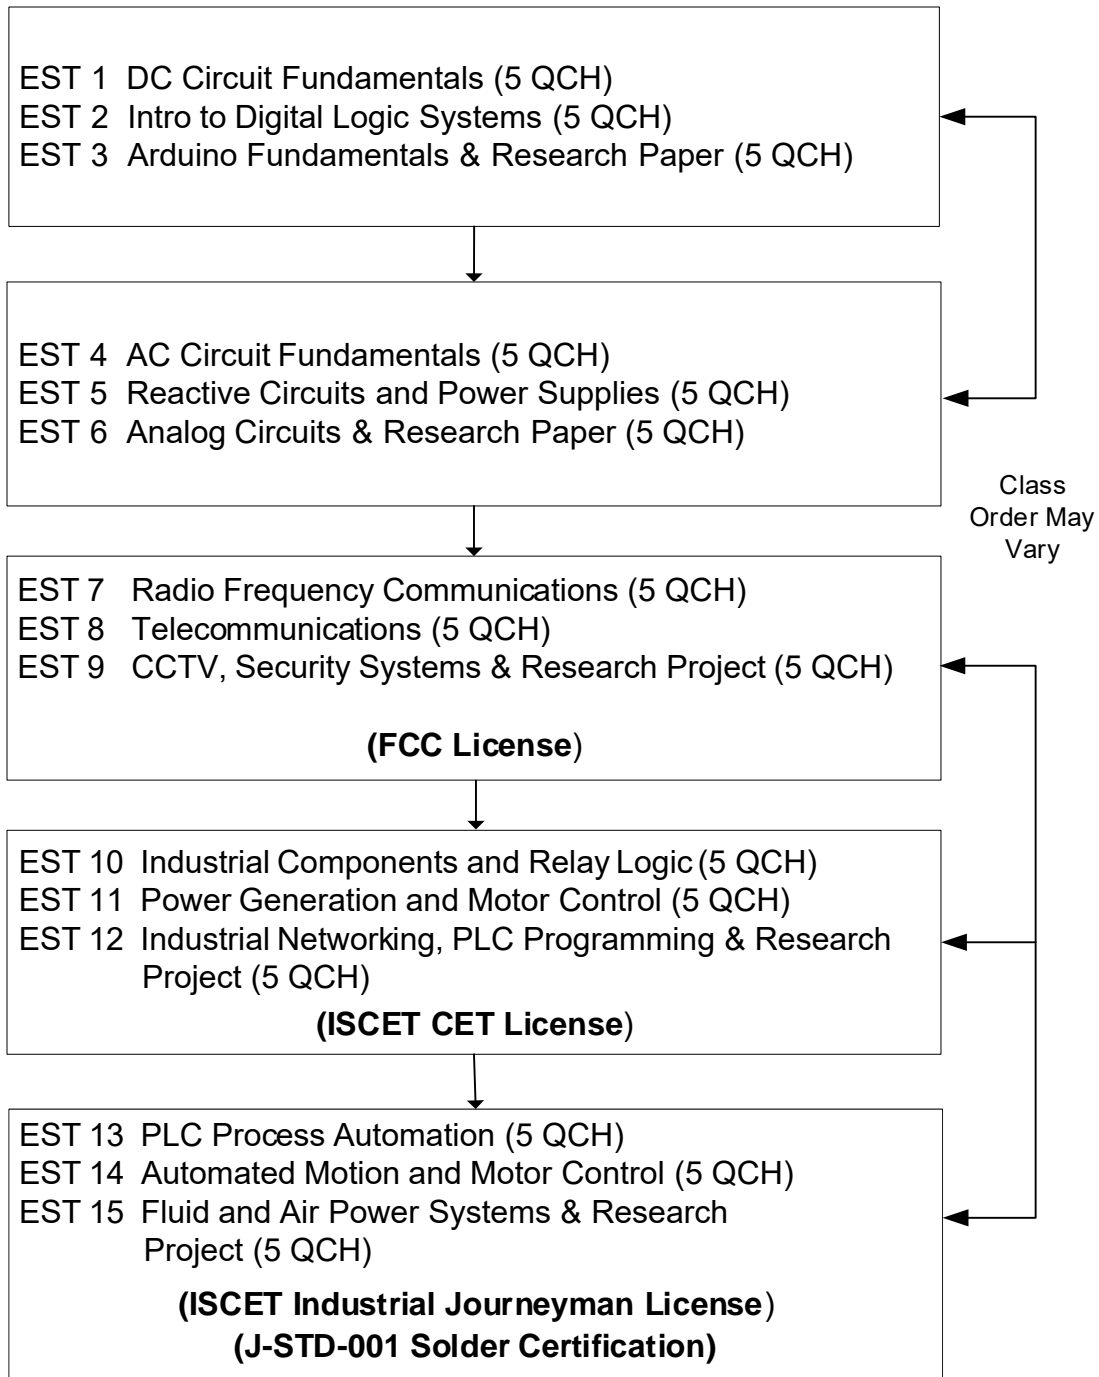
EST 1 DC Circuit Fundamentals (5 QCH)
EST 2 Intro to Digital Logic Systems (5 QCH)
EST 3 Arduino Fundamentals & Research Paper (5 QCH)

EST 4 AC Circuit Fundamentals (5 QCH)
EST 5 Reactive Circuits and Power Supplies (5 QCH)
EST 6 Analog Circuits & Research Paper (5 QCH)

Class Order May Vary

EST 7 Radio Frequency Communications (5 QCH)
EST 8 Telecommunications (5 QCH)
EST 9 CCTV, Security Systems & Research Project (5 QCH)

(FCC License)

EST 10 Industrial Components and Relay Logic (5 QCH)
EST 11 Power Generation and Motor Control (5 QCH)
EST 12 Industrial Networking, PLC Programming & Research Project (5 QCH)

(ISCET CET License)

EST 13 PLC Process Automation (5 QCH)
EST 14 Automated Motion and Motor Control (5 QCH)
EST 15 Fluid and Air Power Systems & Research Project (5 QCH)

(ISCET Industrial Journeyman License)
(J-STD-001 Solder Certification)